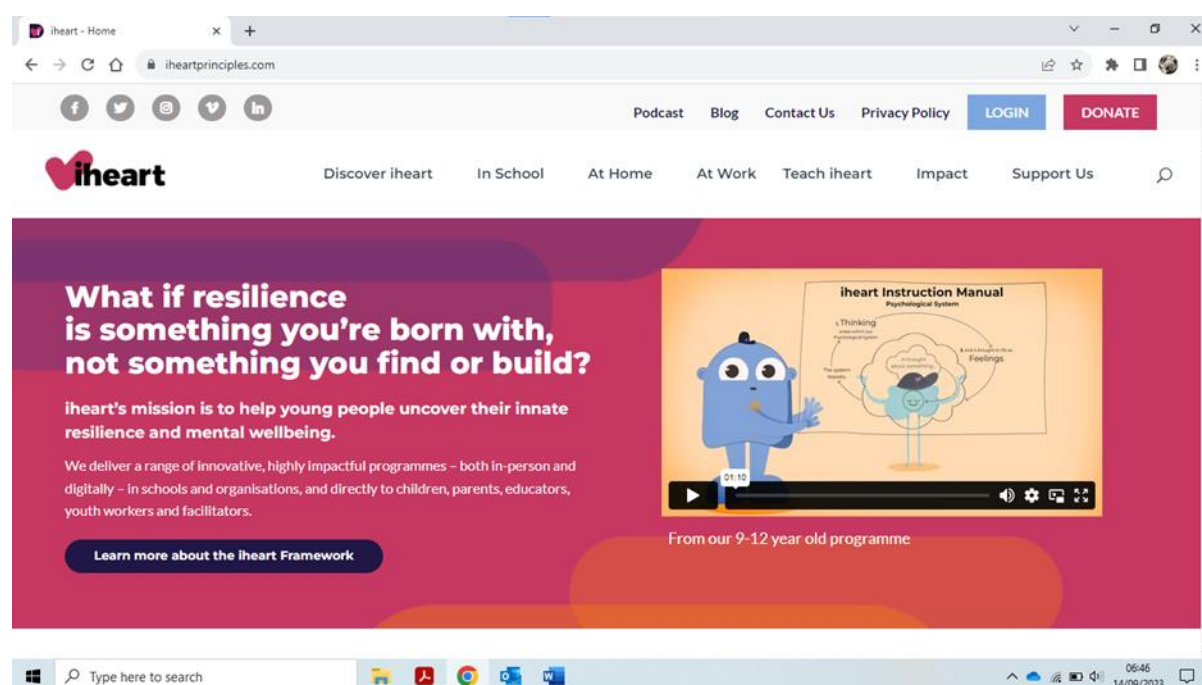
iheart - Home

iheartprinciples.com

Podcast Blog Contact Us Privacy Policy LOGIN DONATE

iheart

Discover iheart In School At Home At Work Teach iheart Impact Support Us

What if resilience is something you're born with, not something you find or build?

iheart's mission is to help young people uncover their innate resilience and mental wellbeing.

We deliver a range of innovative, highly impactful programmes – both in-person and digitally – in schools and organisations, and directly to children, parents, educators, youth workers and facilitators.

Learn more about the iheart Framework

iheart Instruction Manual
Psychological System

Thinking

Feelings

01:10

From our 9-12 year old programme

Type here to search

06:46
14/09/2023